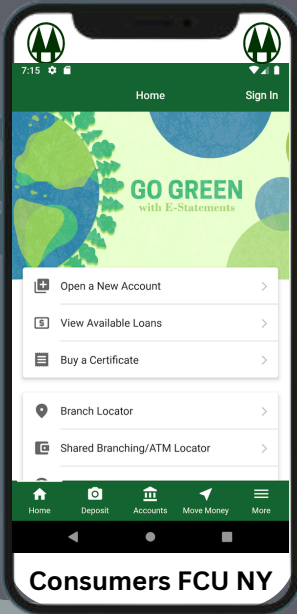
7:15

Home

Sign In

GO GREEN
with E-Statements

Open a New Account

View Available Loans

Buy a Certificate

Branch Locator

Shared Branching/ATM Locator

Home

Deposit

Accounts

Move Money

More

Consumers FCU NY